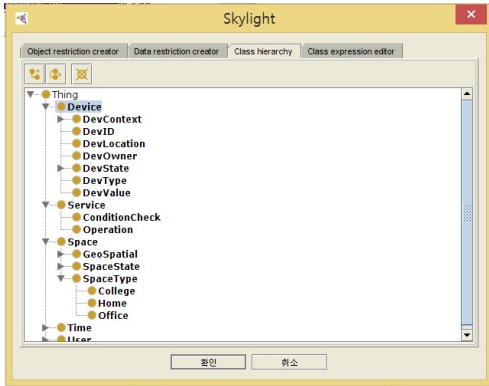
Skylight

Object restriction creator | Data restriction creator | Class hierarchy | Class expression editor

Thing
Device
DevContext
DevID
DevLocation
DevOwner
DevState
DevType
DevValue
Service
ConditionCheck
Operation
Space
GeoSpatial
SpaceState
SpaceType
College
Home
Office
Time
User

확인
취소